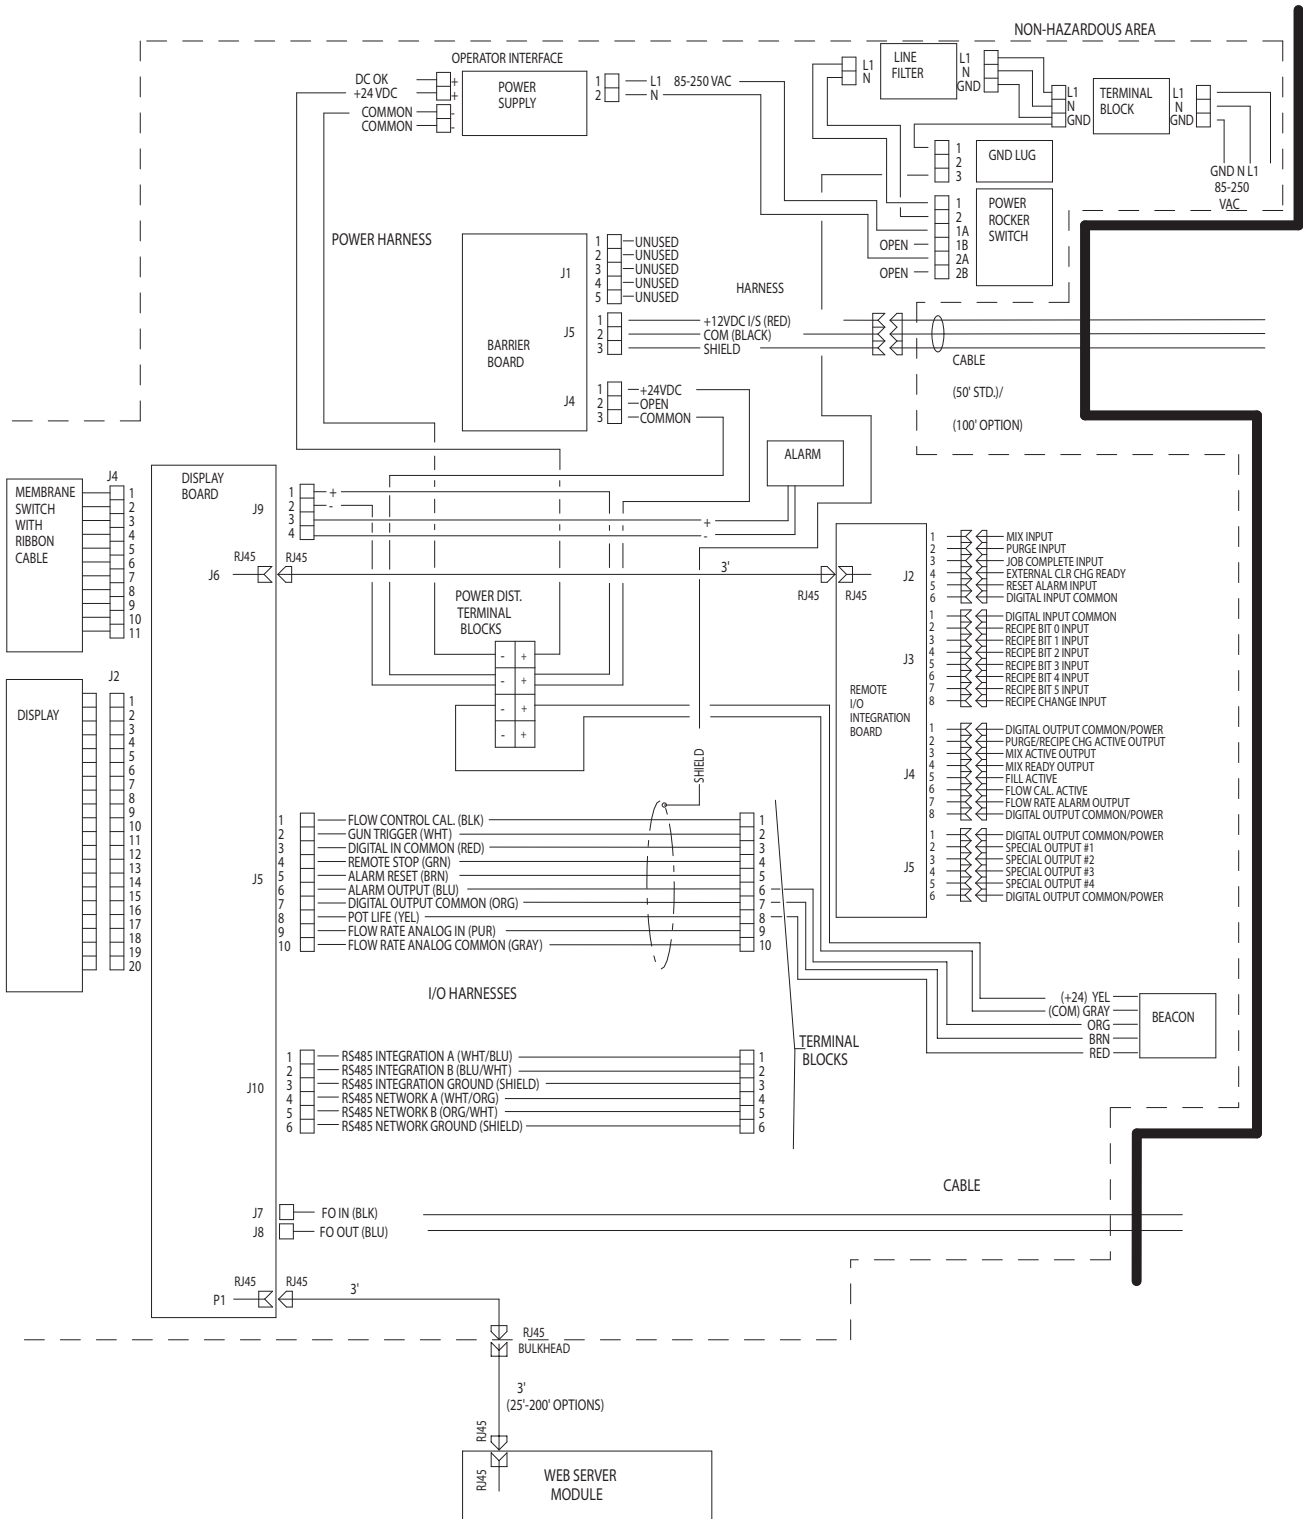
NON-HAZARDOUS AREA

OPERATOR INTERFACE

DC OK
+24 VDC
COMMON
COMMON
+
+
-
-
POWER SUPPLY
1
2
L1
N
85-250 VAC

L1
N
LINE FILTER
L1
N
GND
L1
N
GND
TERMINAL BLOCK
L1
N
GND

1
2
3
GND LUG

GND N L1
85-250
VAC

1
2
1A
1B
2A
2B
OPEN
OPEN
POWER ROCKER SWITCH

POWER HARNESS

BARRIER BOARD
J1
1
2
3
4
5
UNUSED
UNUSED
UNUSED
UNUSED
UNUSED

HARNESS

J5
1
2
3
+12VDC I/S (RED)
COM (BLACK)
SHIELD

CABLE
(50' STD.)/
(100' OPTION)

J4
1
2
3
+24VDC
OPEN
COMMON

ALARM

MEMBRANE SWITCH WITH RIBBON CABLE
J4
1
2
3
4
5
6
7
8
9
10
11

DISPLAY BOARD
J9
1
2
3
4
+
-
+
-

J6
RJ45
RJ45
3'
RJ45
RJ45
J2

POWER DIST. TERMINAL BLOCKS
-
+
-
+
-
+
-
+

REMOTE I/O INTEGRATION BOARD

J2
1
2
3
4
5
6
MIX INPUT
PURGE INPUT
JOB COMPLETE INPUT
EXTERNAL CLR CHG READY
RESET ALARM INPUT
DIGITAL INPUT COMMON

J3
1
2
3
4
5
6
7
8
DIGITAL INPUT COMMON
RECIPE BIT 0 INPUT
RECIPE BIT 1 INPUT
RECIPE BIT 2 INPUT
RECIPE BIT 3 INPUT
RECIPE BIT 4 INPUT
RECIPE BIT 5 INPUT
RECIPE CHANGE INPUT

J4
1
2
3
4
5
6
7
8
DIGITAL OUTPUT COMMON/POWER
PURGE/RECIPE CHG ACTIVE OUTPUT
MIX ACTIVE OUTPUT
MIX READY OUTPUT
FILL ACTIVE
FLOW CAL. ACTIVE
FLOW RATE ALARM OUTPUT
DIGITAL OUTPUT COMMON/POWER

J5
1
2
3
4
5
6
DIGITAL OUTPUT COMMON/POWER
SPECIAL OUTPUT #1
SPECIAL OUTPUT #2
SPECIAL OUTPUT #3
SPECIAL OUTPUT #4
DIGITAL OUTPUT COMMON/POWER

DISPLAY
J2
1
2
3
4
5
6
7
8
9
10
11
12
13
14
15
16
17
18
19
20

SHIELD

J5
1 FLOW CONTROL CAL. (BLK) 1
2 GUN TRIGGER (WHT) 2
3 DIGITAL IN COMMON (RED) 3
4 REMOTE STOP (GRN) 4
5 ALARM RESET (BRN) 5
6 ALARM OUTPUT (BLU) 6
7 DIGITAL OUTPUT COMMON (ORG) 7
8 POT LIFE (YEL) 8
9 FLOW RATE ANALOG IN (PUR) 9
10 FLOW RATE ANALOG COMMON (GRAY) 10

I/O HARNESSES

(+24) YEL
(COM) GRAY
ORG
BRN
RED
BEACON

TERMINAL BLOCKS

J10
1 RS485 INTEGRATION A (WHT/BLU) 1
2 RS485 INTEGRATION B (BLU/WHT) 2
3 RS485 INTEGRATION GROUND (SHIELD) 3
4 RS485 NETWORK A (WHT/ORG) 4
5 RS485 NETWORK B (ORG/WHT) 5
6 RS485 NETWORK GROUND (SHIELD) 6

CABLE

J7 FO IN (BLK)
J8 FO OUT (BLU)

RJ45
P1
RJ45
3'

RJ45
BULKHEAD

3'
(25'-200' OPTIONS)

RJ45
RJ45
WEB SERVER MODULE